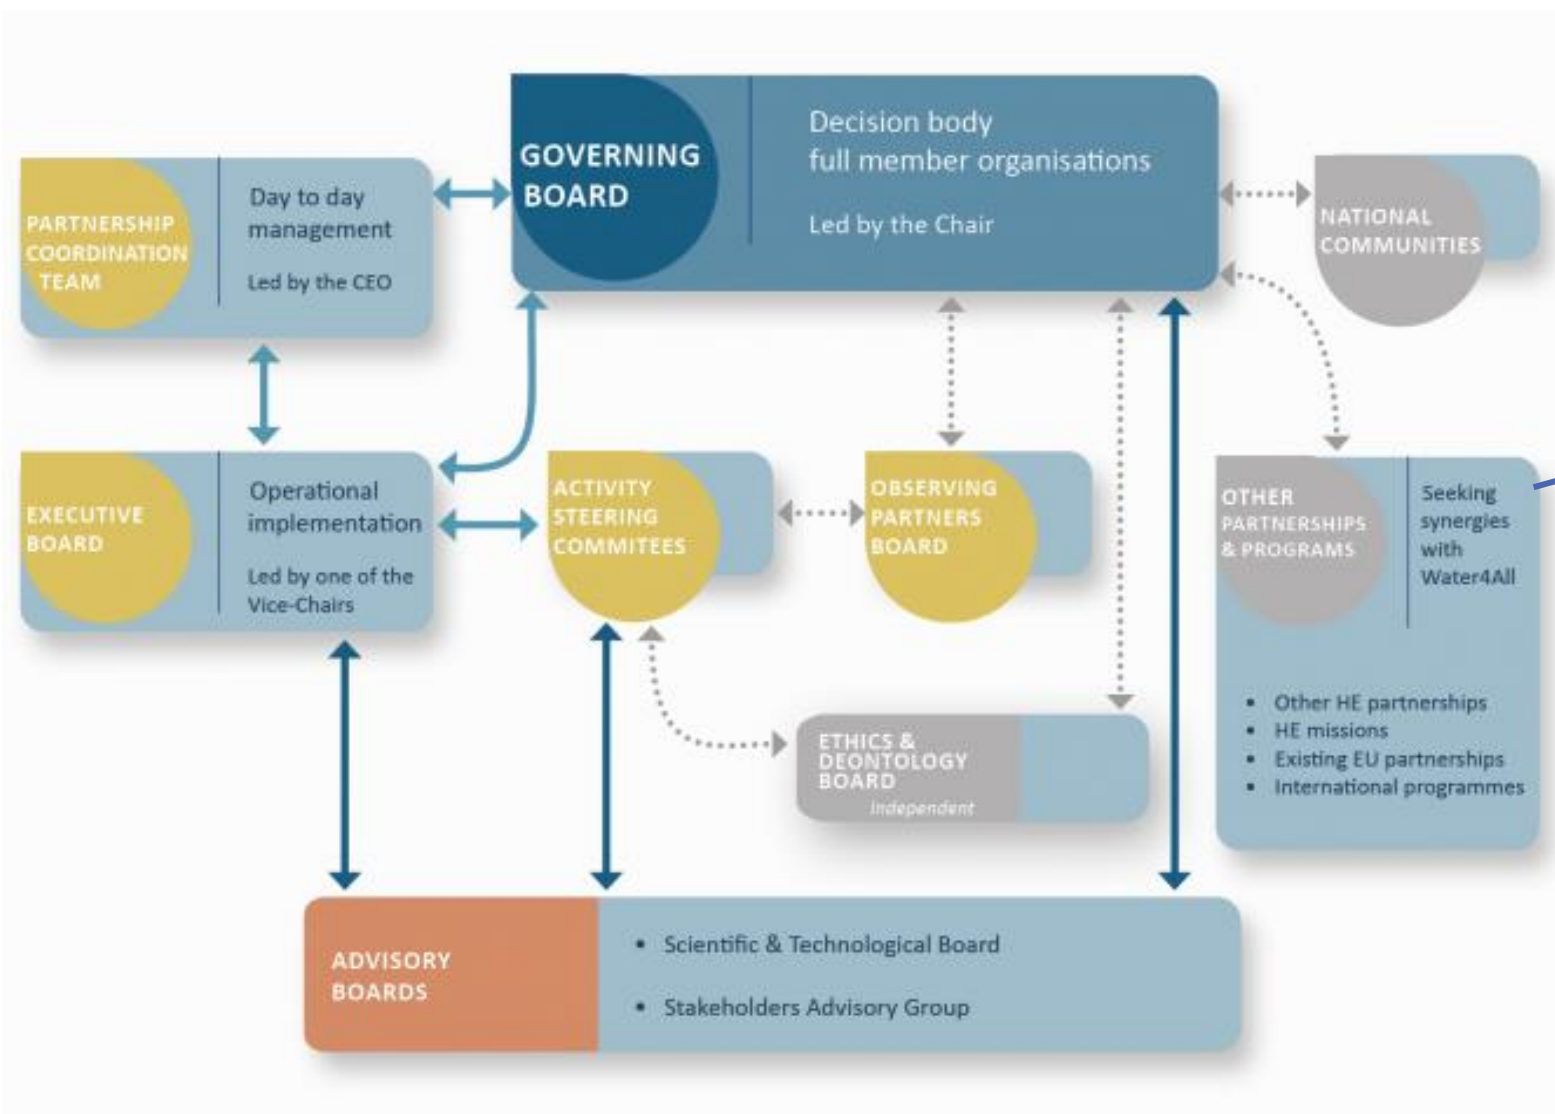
GOVERNING BOARD

Decision body
full member organisations

Led by the Chair

PARTNERSHIP COORDINATION TEAM

Day to day management

Led by the CEO

NATIONAL COMMUNITIES

EXECUTIVE BOARD

Operational implementation

Led by one of the Vice-Chairs

ACTIVITY STEERING COMMITEES

OBSERVING PARTNERS BOARD

OTHER PARTNERSHIPS & PROGRAMS

Seeking synergies with Water4All

- Other HE partnerships
- HE missions
- Existing EU partnerships
- International programmes

ETHICS & DEONTOLOGY BOARD
Independent

ADVISORY BOARDS

- Scientific & Technological Board
- Stakeholders Advisory Group